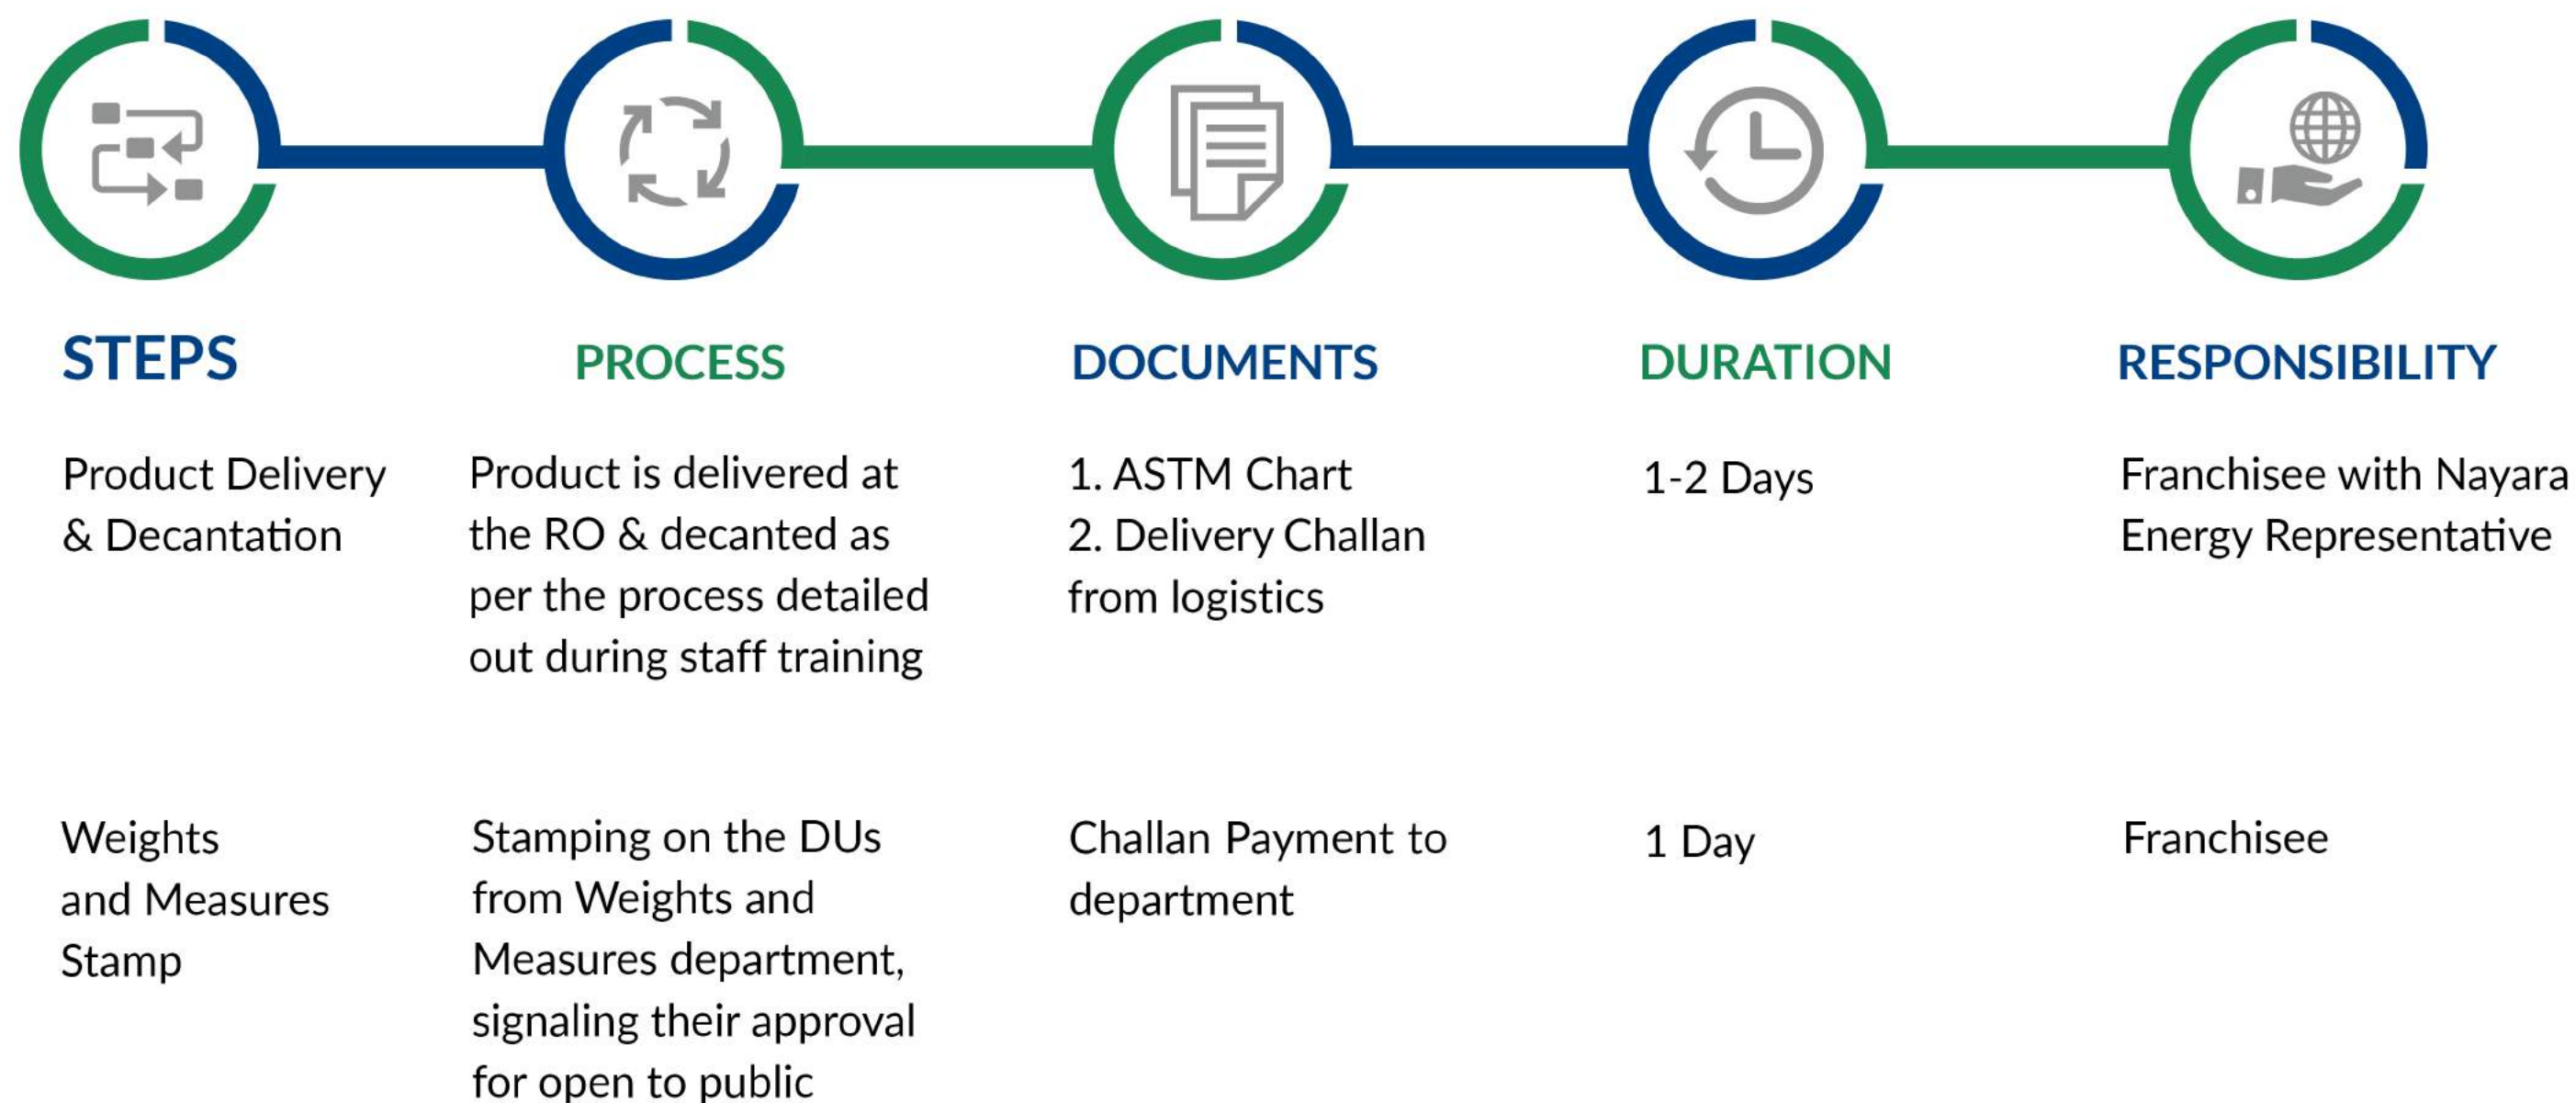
| STEPS | PROCESS | DOCUMENTS | DURATION | RESPONSIBILITY |
|---|---|---|---|---|
| Product Delivery & Decantation | Product is delivered at the RO & decanted as per the process detailed out during staff training | 1. ASTM Chart 2. Delivery Challan from logistics | 1-2 Days | Franchisee with Nayara Energy Representative |
| Weights and Measures Stamp | Stamping on the DUs from Weights and Measures department, signaling their approval for open to public | Challan Payment to department | 1 Day | Franchisee |